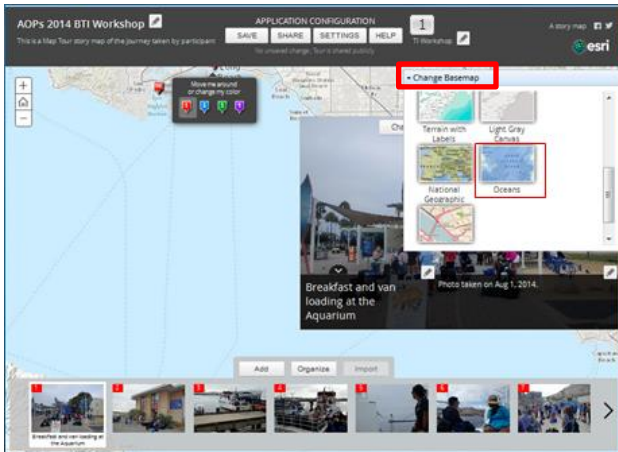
AOPs 2014 BTI Workshop

This is a Map Tour story map of the journey taken by participant

APPLICATION CONFIGURATION

SAVE SHARE SETTINGS HELP

No unsaved change. Tour is shared publicly

1

TI Workshop

A story map

esri

+

−

Move me around or change my color

1 1 1 1

Change Basemap

Terrain with Labels

Light Gray Canvas

National Geographic

Oceans

Ch

Breakfast and van loading at the Aquarium

Photo taken on Aug 1, 2014.

Add Organize Import

1 2 3 4 5 6 7

Breakfast and van loading at the Aquarium